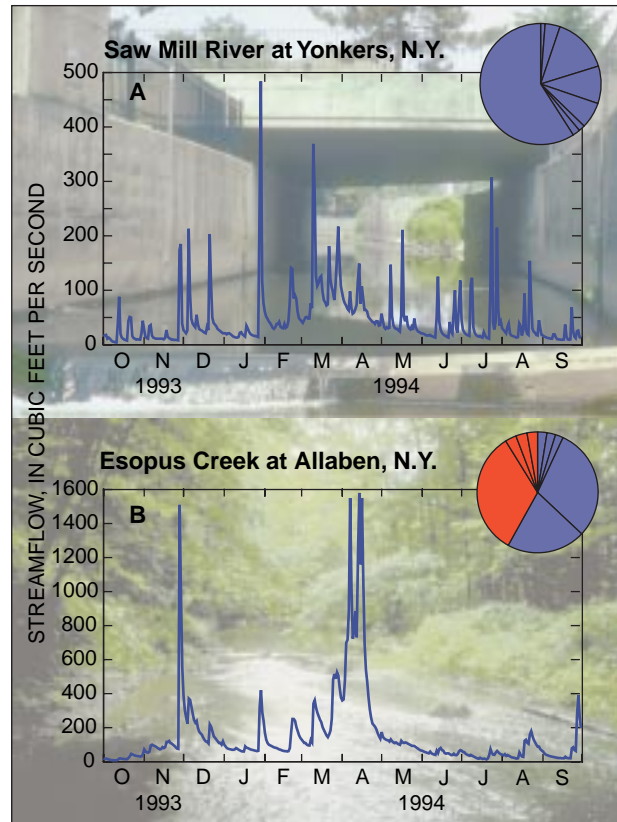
Saw Mill River at Yonkers, N.Y.

A

500
400
300
200
100
0

O N D J F M A M J J A S
1993 1994

STREAMFLOW, IN CUBIC FEET PER SECOND

Esopus Creek at Allaben, N.Y.

B

1600
1400
1200
1000
800
600
400
200
0

O N D J F M A M J J A S
1993 1994